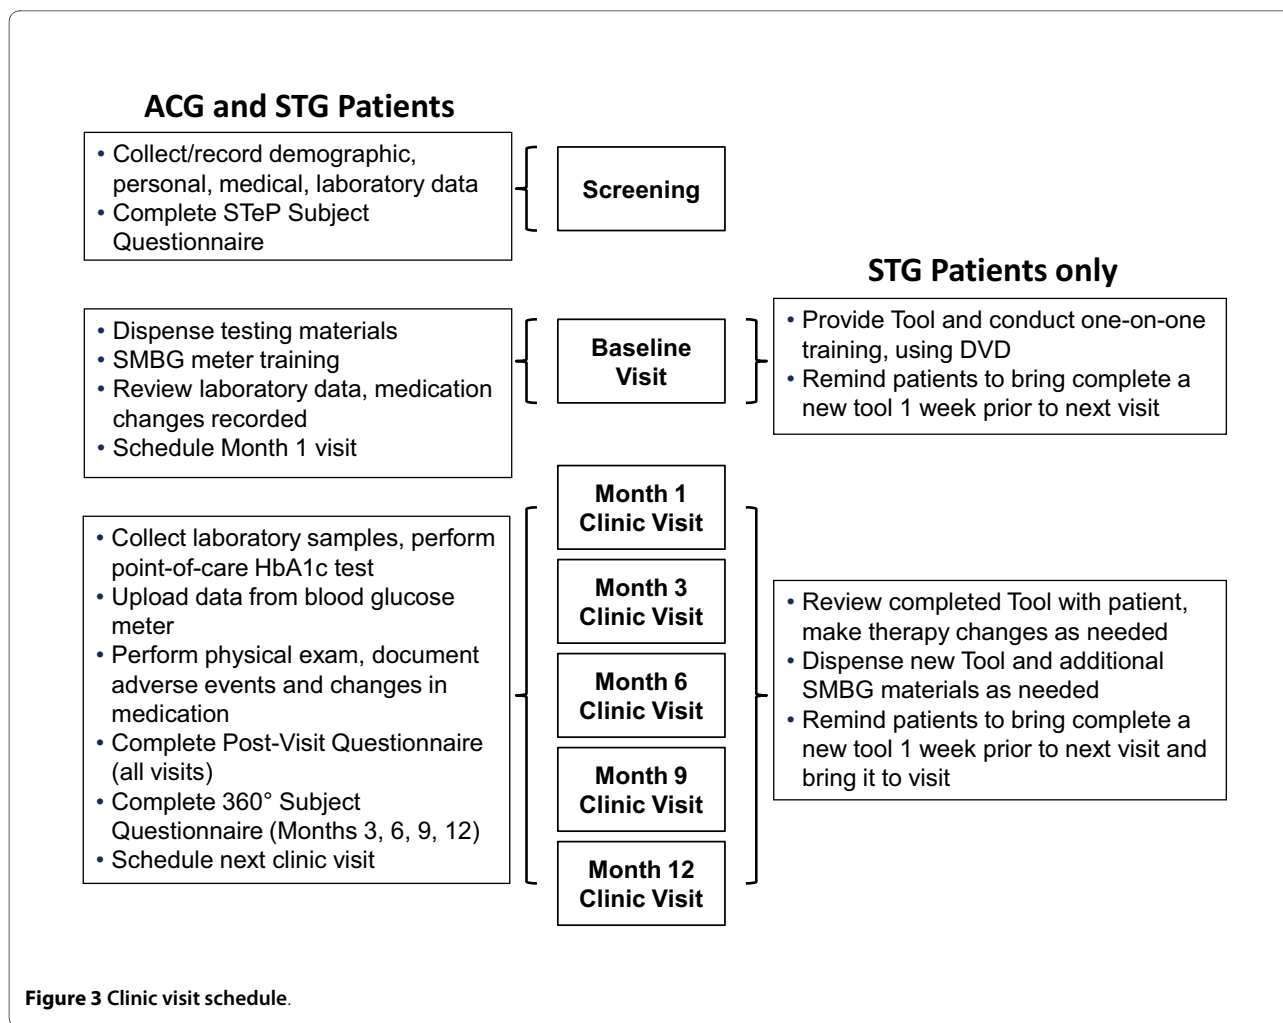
ACG and STG Patients

• Collect/record demographic, personal, medical, laboratory data
• Complete STeP Subject Questionnaire

Screening

STG Patients only

• Dispense testing materials
• SMBG meter training
• Review laboratory data, medication changes recorded
• Schedule Month 1 visit

Baseline Visit

• Provide Tool and conduct one-on-one training, using DVD
• Remind patients to bring complete a new tool 1 week prior to next visit

• Collect laboratory samples, perform point-of-care HbA1c test
• Upload data from blood glucose meter
• Perform physical exam, document adverse events and changes in medication
• Complete Post-Visit Questionnaire (all visits)
• Complete 360° Subject Questionnaire (Months 3, 6, 9, 12)
• Schedule next clinic visit

Month 1 Clinic Visit

Month 3 Clinic Visit

Month 6 Clinic Visit

Month 9 Clinic Visit

Month 12 Clinic Visit

• Review completed Tool with patient, make therapy changes as needed
• Dispense new Tool and additional SMBG materials as needed
• Remind patients to bring complete a new tool 1 week prior to next visit and bring it to visit

Figure 3 Clinic visit schedule.